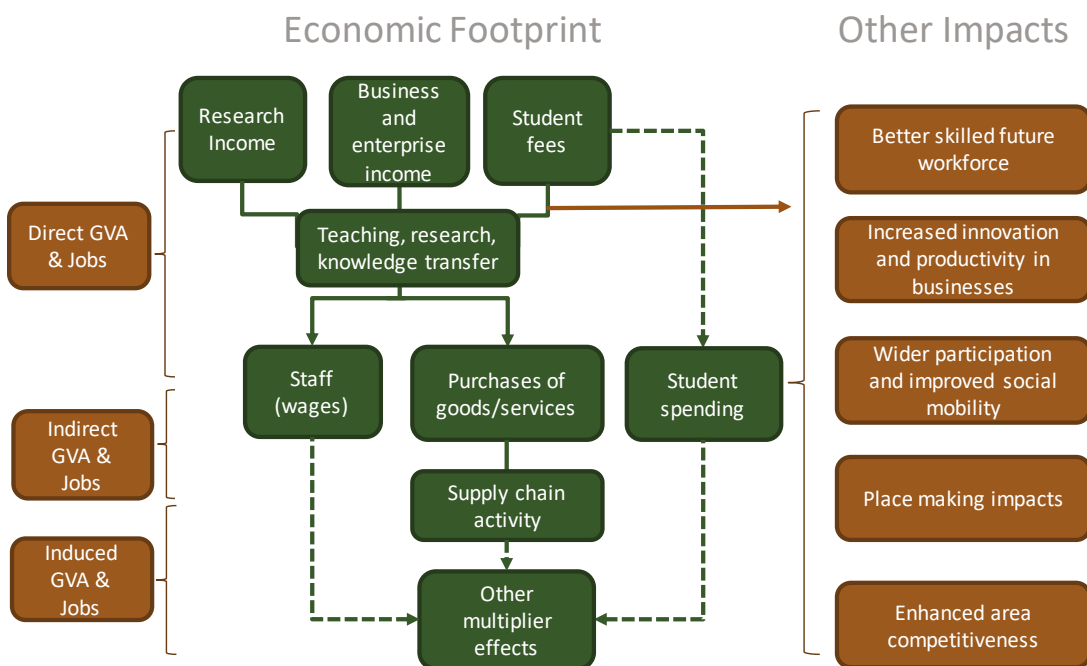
Economic Footprint

Other Impacts

Research Income

Business and enterprise income

Student fees

Teaching, research, knowledge transfer

Direct GVA & Jobs

Staff (wages)

Purchases of goods/services

Student spending

Indirect GVA & Jobs

Supply chain activity

Induced GVA & Jobs

Other multiplier effects

Better skilled future workforce

Increased innovation and productivity in businesses

Wider participation and improved social mobility

Place making impacts

Enhanced area competitiveness